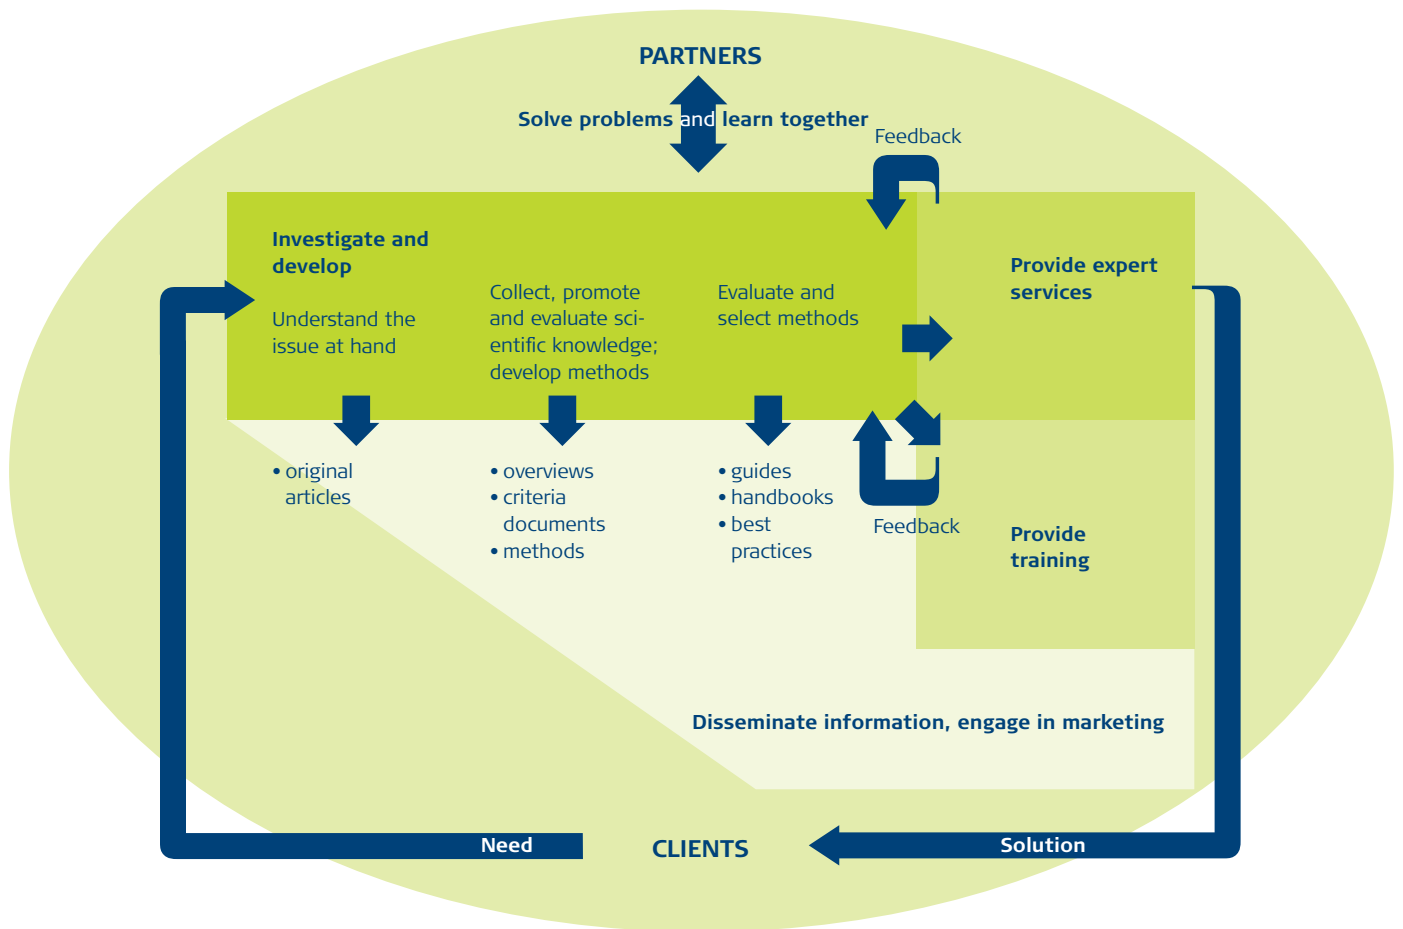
PARTNERS

Solve problems and learn together

Feedback

Investigate and develop

Understand the issue at hand

Collect, promote and evaluate scientific knowledge; develop methods

Evaluate and select methods

Provide expert services

• original articles

• overviews
• criteria documents
• methods

• guides
• handbooks
• best practices

Feedback

Provide training

Disseminate information, engage in marketing

Need

CLIENTS

Solution